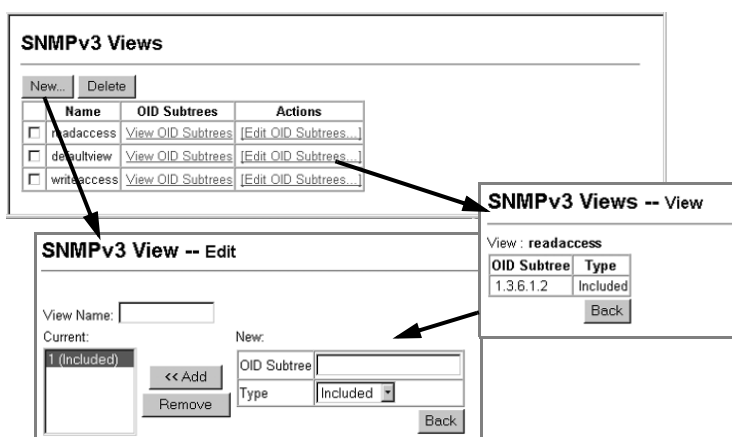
SNMPv3 Views

New... Delete

| | Name | OID Subtrees | Actions |
|---|---|---|---|
| ☐ | readaccess | View OID Subtrees | [Edit OID Subtrees...] |
| ☐ | defaultview | View OID Subtrees | [Edit OID Subtrees...] |
| ☐ | writeaccess | View OID Subtrees | [Edit OID Subtrees...] |

SNMPv3 Views -- View

View : readaccess

| OID Subtree | Type |
|---|---|
| 1.3.6.1.2 | Included |

Back

SNMPv3 View -- Edit

View Name:

Current:

1 (Included)

<< Add

Remove

New:

| OID Subtree | |
|---|---|
| Type | Included |

Back